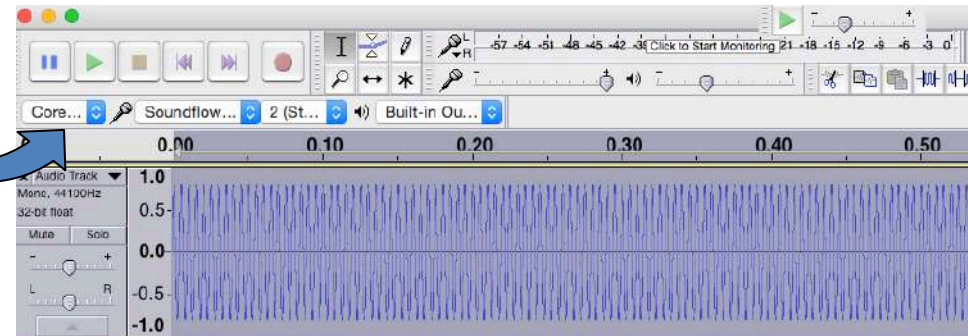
-57 -54 -51 -48 -45 -42 -39 Click to Start Monitoring 21 -18 -15 -12 -9 -6 -3 0

Core... Soundflow... 2 (St... Built-in Ou...

0.00 0.10 0.20 0.30 0.40 0.50

Audio Track
Mono, 44100Hz
32-bit float
Mute Solo
L R

1.0
0.5
0.0
-0.5
-1.0